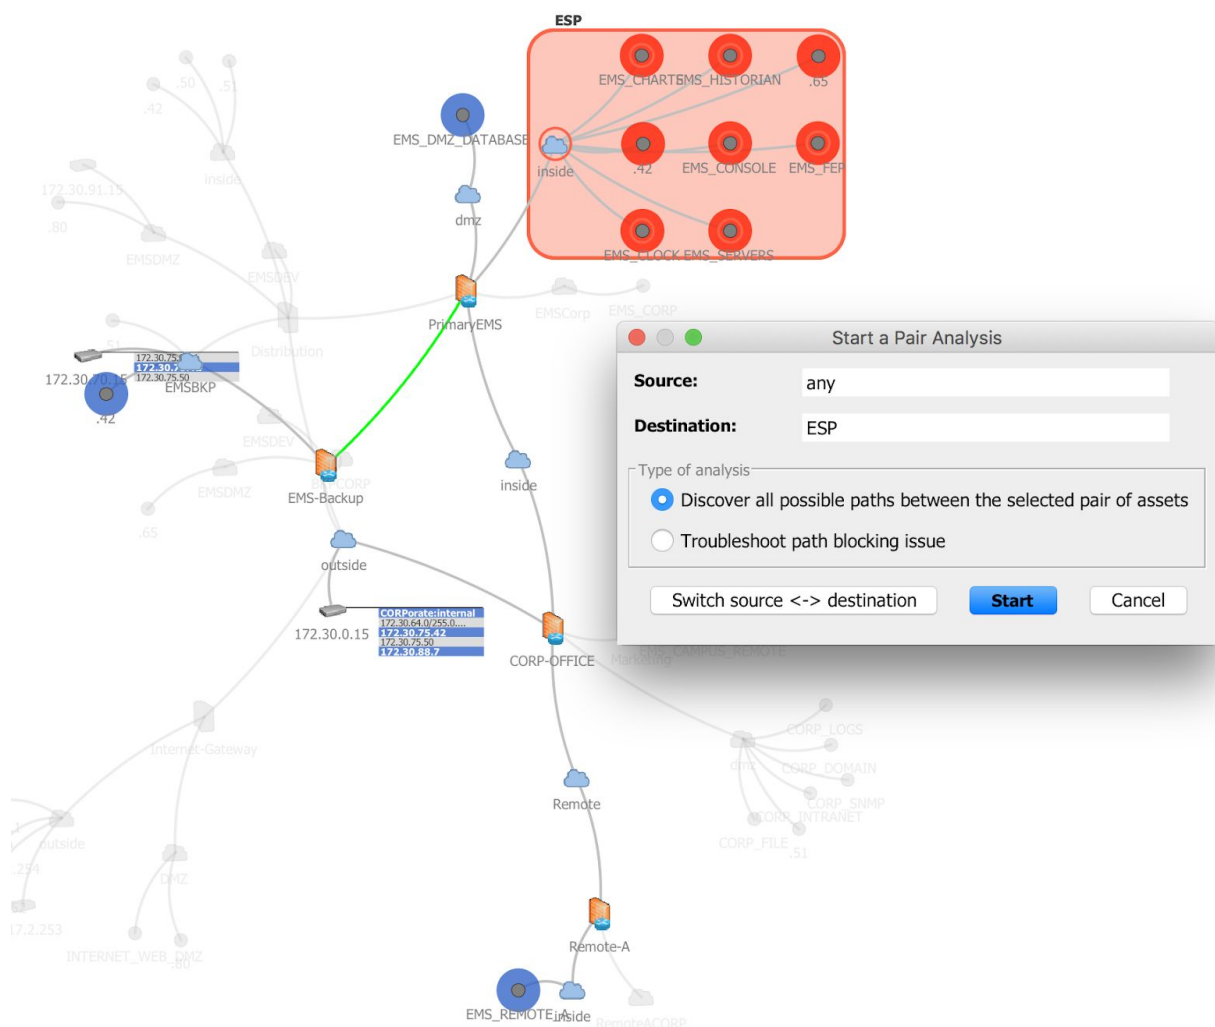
ESP

EMS_CHARTEMS_HISTORIAN .65

inside .42 EMS_CONSOLE EMS_FEP

EMS_CLOCK EMS_SERVERS

EMS_DMZ_DATABASE

dmz

PrimaryEMS

EMSCorp EMS_CORP

.50 .51 .42

inside

172.30.91.15

.80

EMSDMZ

EMSDEV

Distribution

172.30.75.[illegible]
172.30.7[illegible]
172.30.75.50

172.30.70.15 EMSBKP

.42

EMSDEV

EMSDMZ

EMS-Backup

EMS_CORP

.65

inside

outside

172.30.0.15

CORPorate:internal
172.30.64.0/255.0....
172.30.75.42
172.30.75.50
172.30.88.7

CORP-OFFICE

Marketing

EMS_CAMPUS_REMOTE

Internet-Gateway

outside

.254

DMZ

7.2.253

INTERNET_WEB_DMZ

.80

Remote

Remote-A

EMS_REMOTE_A inside

RemoteACORP

CORP_LOGS

dmz CORP_DOMAIN

CORP_SNMP

CORP_INTRANET

CORP_FILE .51

Start a Pair Analysis

Source: any

Destination: ESP

Type of analysis

Discover all possible paths between the selected pair of assets

Troubleshoot path blocking issue

Switch source <-> destination

Start

Cancel